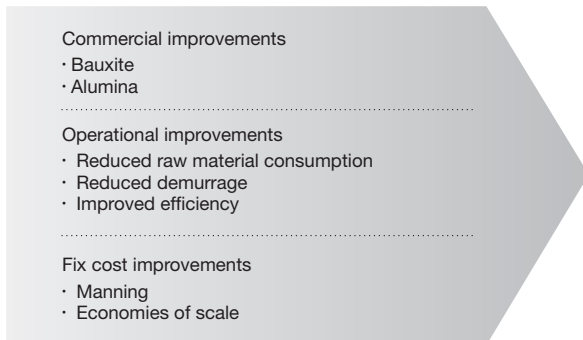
Commercial improvements
· Bauxite
· Alumina

Operational improvements
· Reduced raw material consumption
· Reduced demurrage
· Improved efficiency

Fix cost improvements
· Manning
· Economies of scale